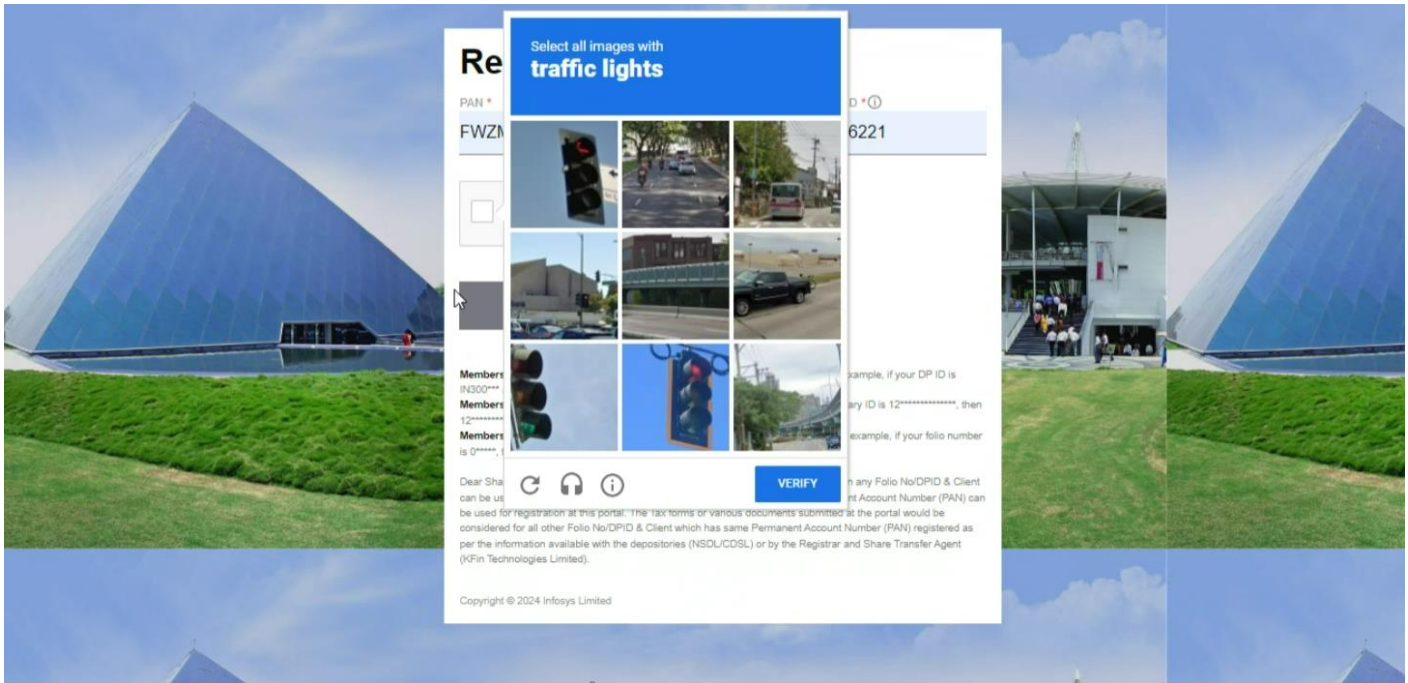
Re

PAN *

FWZM

D *ⓘ

6221

Select all images with
traffic lights

VERIFY

Members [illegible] example, if your DP ID is IN300*** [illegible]

Members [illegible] ary ID is 12**************, then 12******** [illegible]

Members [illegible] example, if your folio number is 0*****, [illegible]

Dear Sha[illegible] n any Folio No/DPID & Client can be us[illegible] nt Account Number (PAN) can be used for registration at this portal. The Tax forms or various documents submitted at the portal would be considered for all other Folio No/DPID & Client which has same Permanent Account Number (PAN) registered as per the information available with the depositories (NSDL/CDSL) or by the Registrar and Share Transfer Agent (KFin Technologies Limited).

Copyright © 2024 Infosys Limited